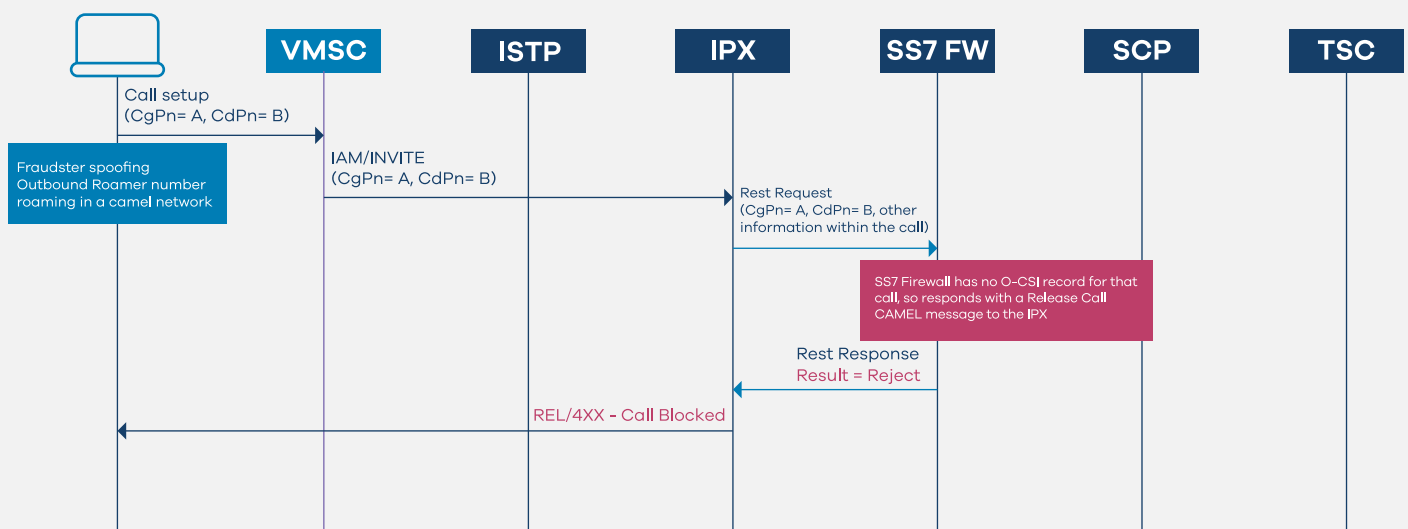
VMSC

ISTP

IPX

SS7 FW

SCP

TSC

Call setup (CgPn= A, CdPn= B)

Fraudster spoofing Outbound Roamer number roaming in a camel network

IAM/INVITE (CgPn= A, CdPn= B)

Rest Request (CgPn= A, CdPn= B, other information within the call)

SS7 Firewall has no O-CSI record for that call, so responds with a Release Call CAMEL message to the IPX

Rest Response
Result = Reject

REL/4XX - Call Blocked